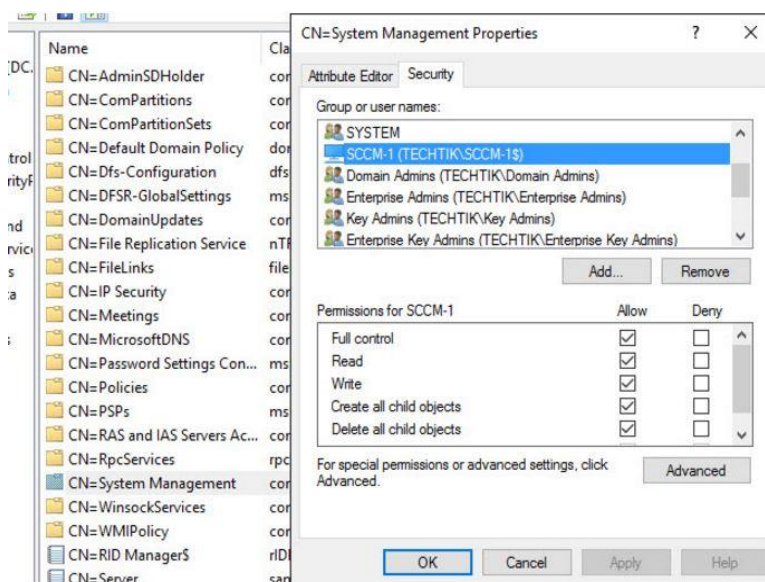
DC.
trol
rityF
nd
rvic
s
a

Name
CN=AdminSDHolder
CN=ComPartitions
CN=ComPartitionSets
CN=Default Domain Policy
CN=Dfs-Configuration
CN=DFSR-GlobalSettings
CN=DomainUpdates
CN=File Replication Service
CN=FileLinks
CN=IP Security
CN=Meetings
CN=MicrosoftDNS
CN=Password Settings Con...
CN=Policies
CN=PSPs
CN=RAS and IAS Servers Ac...
CN=RpcServices
CN=System Management
CN=WinsockServices
CN=WMIPolicy
CN=RID Manager$
CN=Server

Cla
cor
cor
cor
dor
dfs
ms
cor
nTF
file
cor
cor
cor
ms
cor
ms
cor
rpc
cor
cor
cor
rID
san

CN=System Management Properties
?
×
Attribute Editor
Security
Group or user names:
SYSTEM
SCCM-1 (TECHTIK\SCCM-1$)
Domain Admins (TECHTIK\Domain Admins)
Enterprise Admins (TECHTIK\Enterprise Admins)
Key Admins (TECHTIK\Key Admins)
Enterprise Key Admins (TECHTIK\Enterprise Key Admins)
Add...
Remove

| Permissions for SCCM-1 | Allow | Deny |
|---|---|---|
| Full control | ☑ | ☐ |
| Read | ☑ | ☐ |
| Write | ☑ | ☐ |
| Create all child objects | ☑ | ☐ |
| Delete all child objects | ☑ | ☐ |

For special permissions or advanced settings, click Advanced.
Advanced
OK
Cancel
Apply
Help